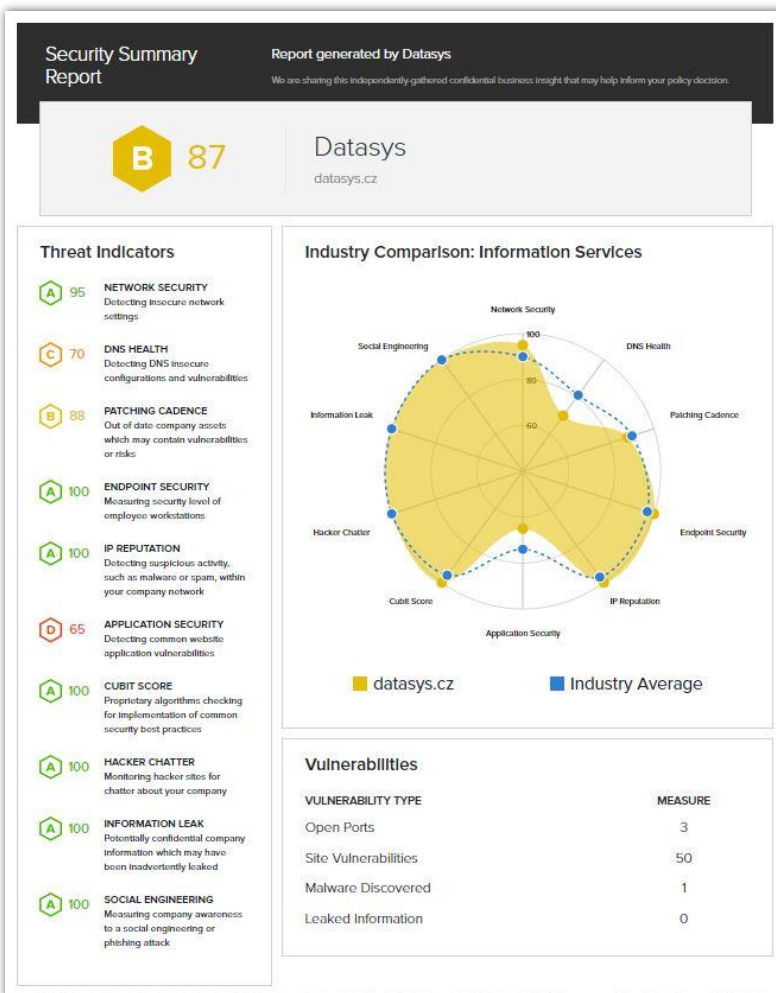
Security Summary Report

Report generated by Datasys

We are sharing this independently-gathered confidential business insight that may help inform your policy decision.

B 87

Datasys

datasys.cz

Threat Indicators

A 95 NETWORK SECURITY
Detecting insecure network settings

C 70 DNS HEALTH
Detecting DNS insecure configurations and vulnerabilities

B 88 PATCHING CADENCE
Out of date company assets which may contain vulnerabilities or risks

A 100 ENDPOINT SECURITY
Measuring security level of employee workstations

A 100 IP REPUTATION
Detecting suspicious activity, such as malware or spam, within your company network

D 65 APPLICATION SECURITY
Detecting common website application vulnerabilities

A 100 CUBIT SCORE
Proprietary algorithms checking for implementation of common security best practices

A 100 HACKER CHATTER
Monitoring hacker sites for chatter about your company

A 100 INFORMATION LEAK
Potentially confidential company information which may have been inadvertently leaked

A 100 SOCIAL ENGINEERING
Measuring company awareness to a social engineering or phishing attack

Industry Comparison: Information Services

Network Security
100
DNS Health
80
Patching Cadence
60
Endpoint Security
IP Reputation
Application Security
Cubit Score
Hacker Chatter
Information Leak
Social Engineering

datasys.cz
Industry Average

Vulnerabilities

| VULNERABILITY TYPE | MEASURE |
|---|---|
| Open Ports | 3 |
| Site Vulnerabilities | 50 |
| Malware Discovered | 1 |
| Leaked Information | 0 |